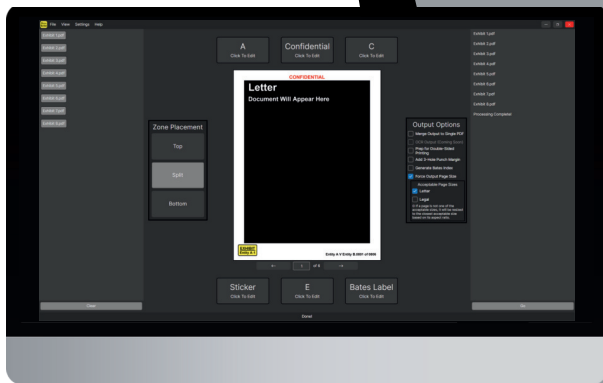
File View Settings Help

Exhibit 1.pdf
Exhibit 2.pdf
Exhibit 3.pdf
Exhibit 4.pdf
Exhibit 5.pdf
Exhibit 6.pdf
Exhibit 7.pdf
Exhibit 8.pdf

Clear

A
Click To Edit

Confidential
Click To Edit

C
Click To Edit

CONFIDENTIAL

Letter

Document Will Appear Here

EXHIBIT
Entity A 1

Entity A V Entity B.0001 of 0008

Zone Placement

Top

Split

Bottom

Output Options

Merge Output to Single PDF

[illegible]

Page for Double-Sided Printing

Add 3-Hole Punch Margin

Generate Bates Index

Force Output Page Size

Acceptable Page Sizes

Letter

Legal

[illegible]

← 1 of 8 →

Sticker
Click To Edit

E
Click To Edit

Bates Label
Click To Edit

Exhibit 1.pdf
Exhibit 2.pdf
Exhibit 3.pdf
Exhibit 4.pdf
Exhibit 5.pdf
Exhibit 6.pdf
Exhibit 7.pdf
Exhibit 8.pdf
Processing Complete

Go

Done!